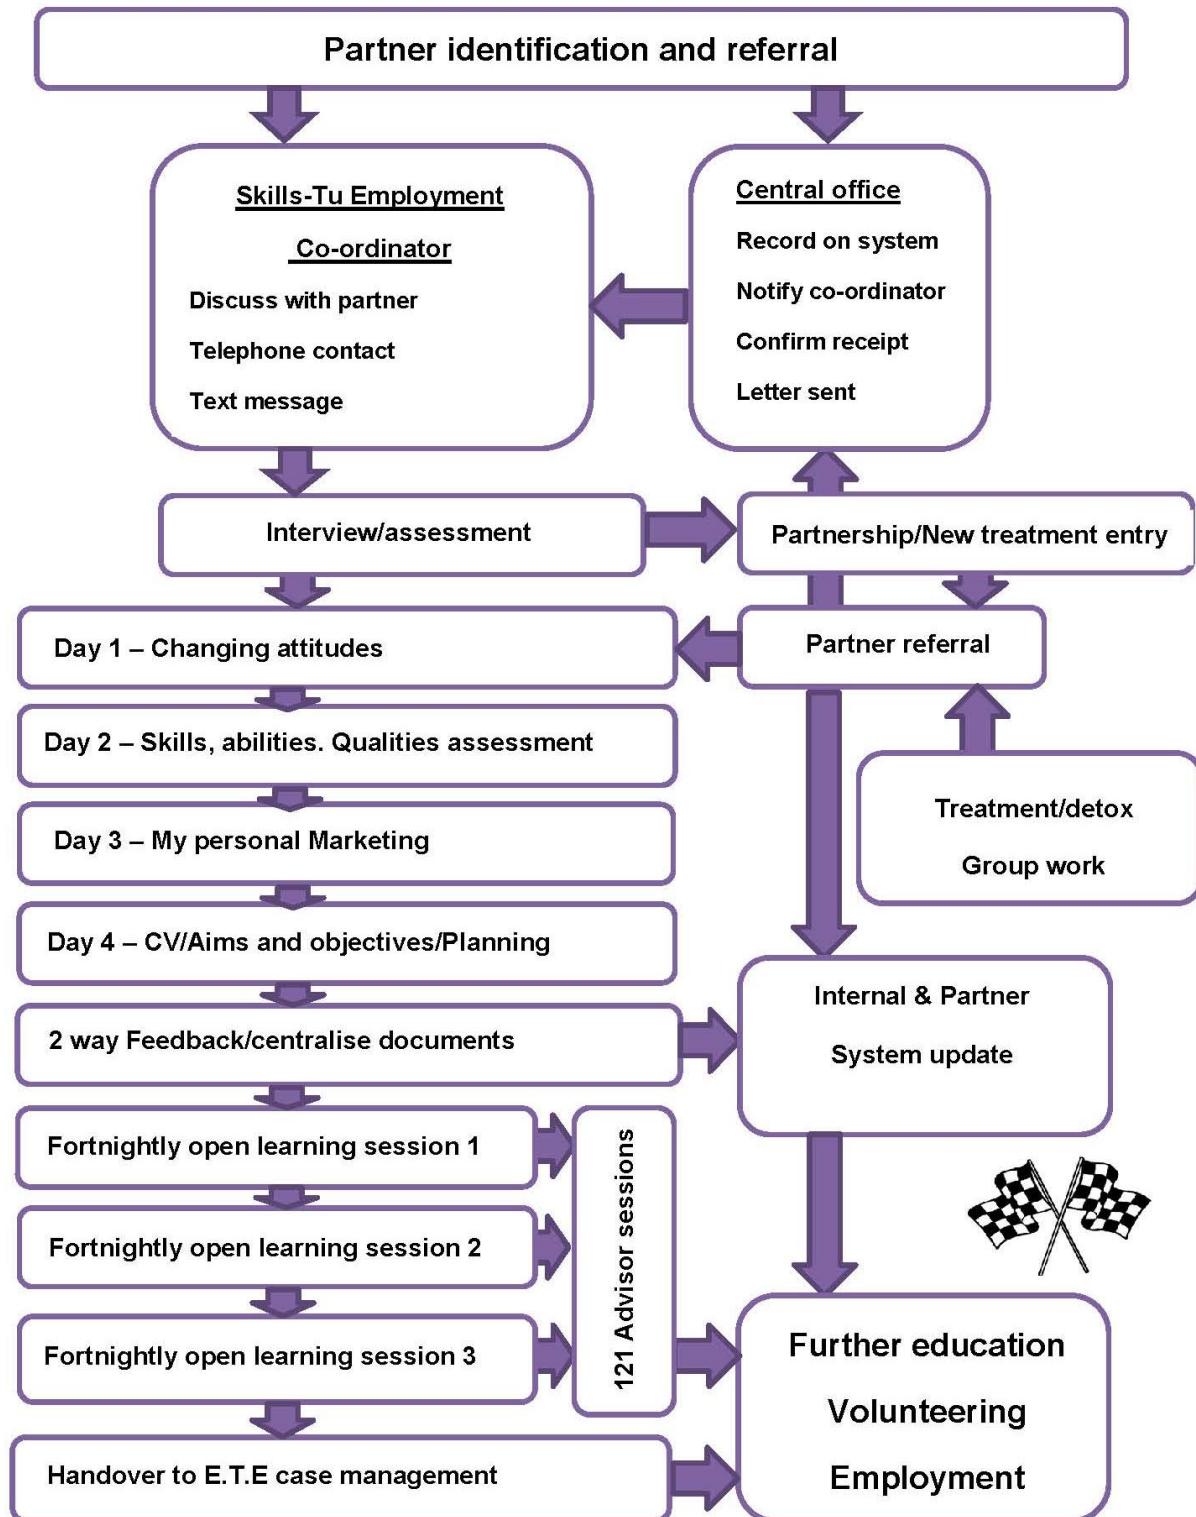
Partner identification and referral

Skills-Tu Employment Co-ordinator

Discuss with partner

Telephone contact

Text message

Central office

Record on system

Notify co-ordinator

Confirm receipt

Letter sent

Interview/assessment

Partnership/New treatment entry

Day 1 – Changing attitudes

Partner referral

Day 2 – Skills, abilities. Qualities assessment

Treatment/detox

Group work

Day 3 – My personal Marketing

Day 4 – CV/Aims and objectives/Planning

Internal & Partner

System update

2 way Feedback/centralise documents

Fortnightly open learning session 1

Fortnightly open learning session 2

Fortnightly open learning session 3

121 Advisor sessions

Further education

Volunteering

Employment

Handover to E.T.E case management